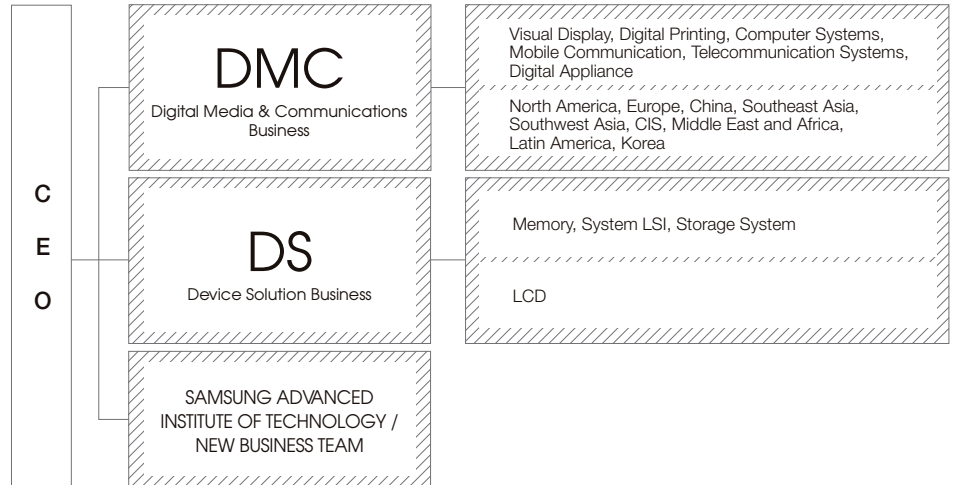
C
E
O

DMC
Digital Media & Communications Business

Visual Display, Digital Printing, Computer Systems, Mobile Communication, Telecommunication Systems, Digital Appliance

North America, Europe, China, Southeast Asia, Southwest Asia, CIS, Middle East and Africa, Latin America, Korea

DS
Device Solution Business

Memory, System LSI, Storage System

LCD

SAMSUNG ADVANCED INSTITUTE OF TECHNOLOGY / NEW BUSINESS TEAM